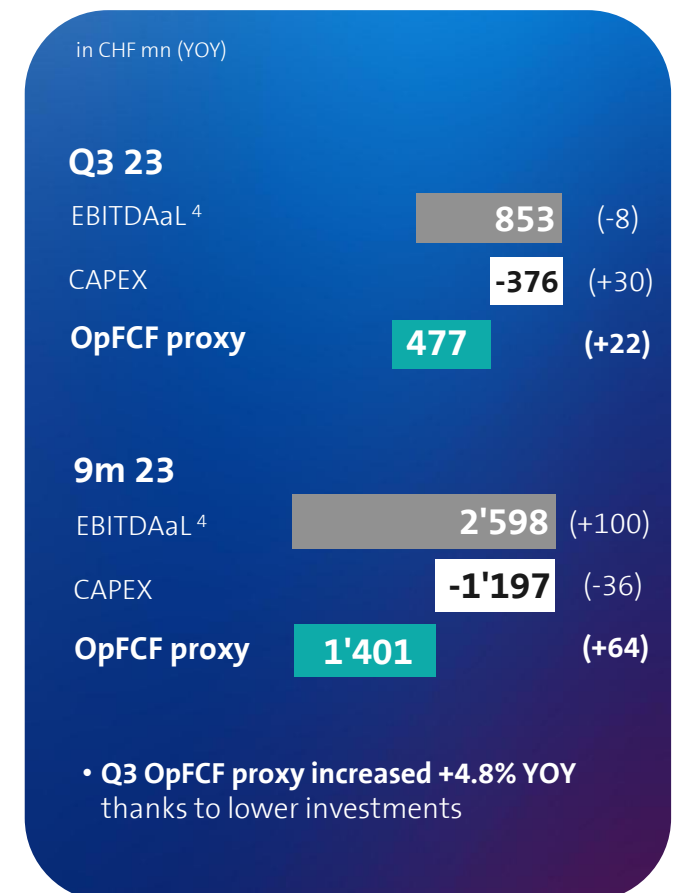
in CHF mn (YOY)

Q3 23

| | | |
|---|---|---|
| EBITDAaL $^4$ | 853 | (-8) |
| CAPEX | -376 | (+30) |
| **OpFCF proxy** | **477** | **(+22)** |

9m 23

| | | |
|---|---|---|
| EBITDAaL $^4$ | 2'598 | (+100) |
| CAPEX | -1'197 | (-36) |
| **OpFCF proxy** | **1'401** | **(+64)** |

• **Q3 OpFCF proxy increased +4.8% YOY** thanks to lower investments